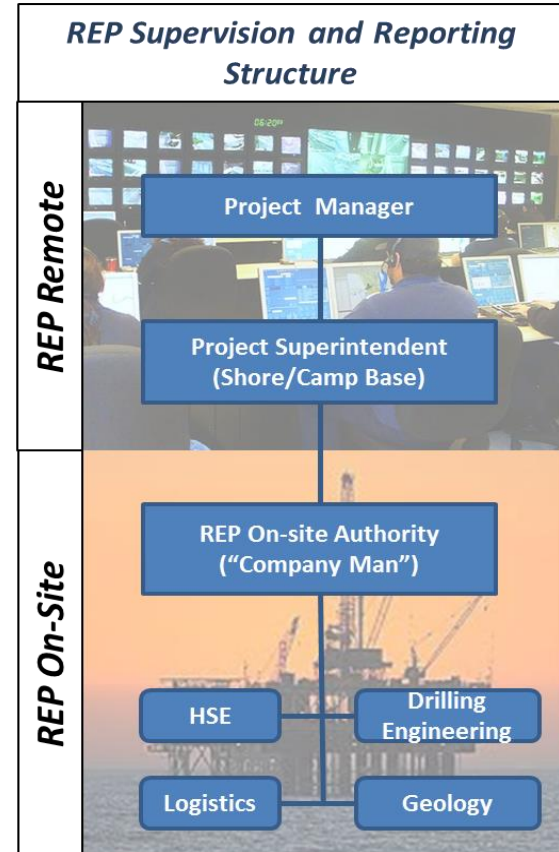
REP Supervision and Reporting Structure

REP Remote

06:20

Project Manager

Project Superintendent (Shore/Camp Base)

REP On-Site

REP On-site Authority ("Company Man")

HSE

Drilling Engineering

Logistics

Geology